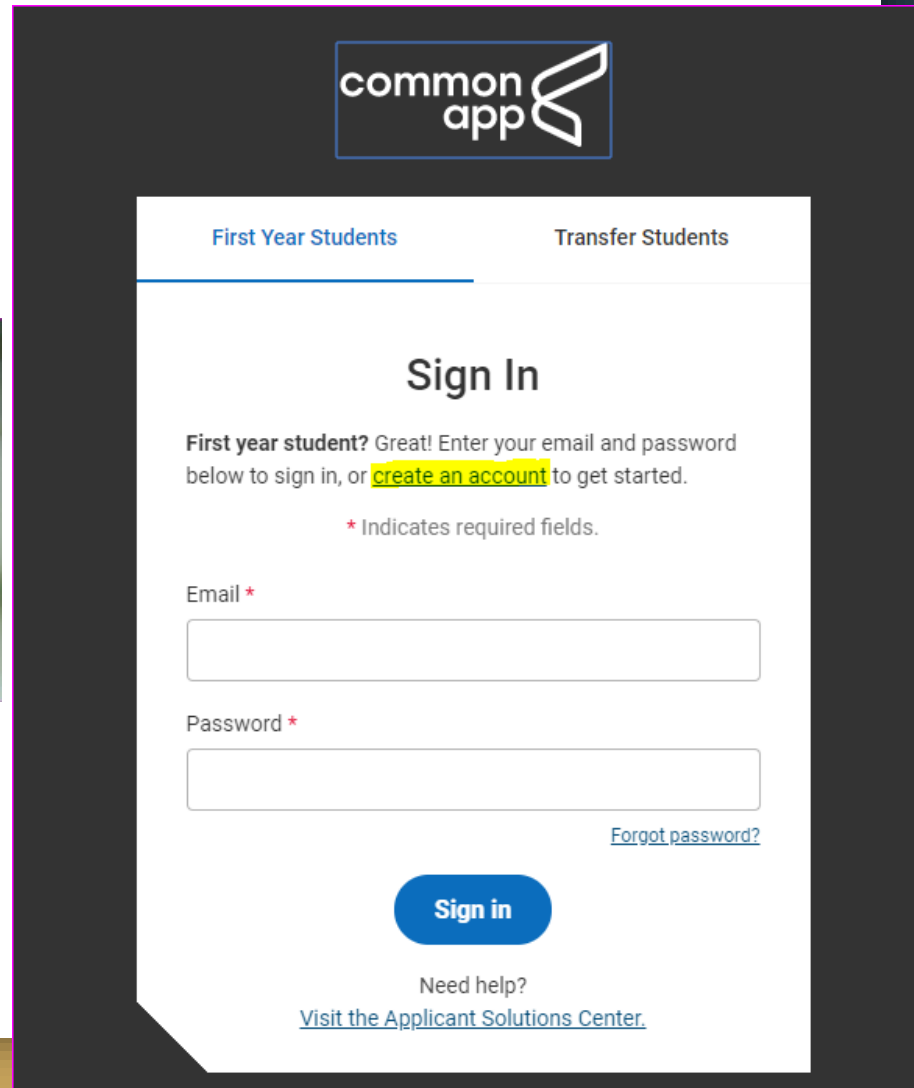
common app

First Year Students

Transfer Students

Sign In

**First year student?** Great! Enter your email and password below to sign in, or create an account to get started.

* Indicates required fields.

Email *

Password *

Forgot password?

Sign in

Need help?
Visit the Applicant Solutions Center.